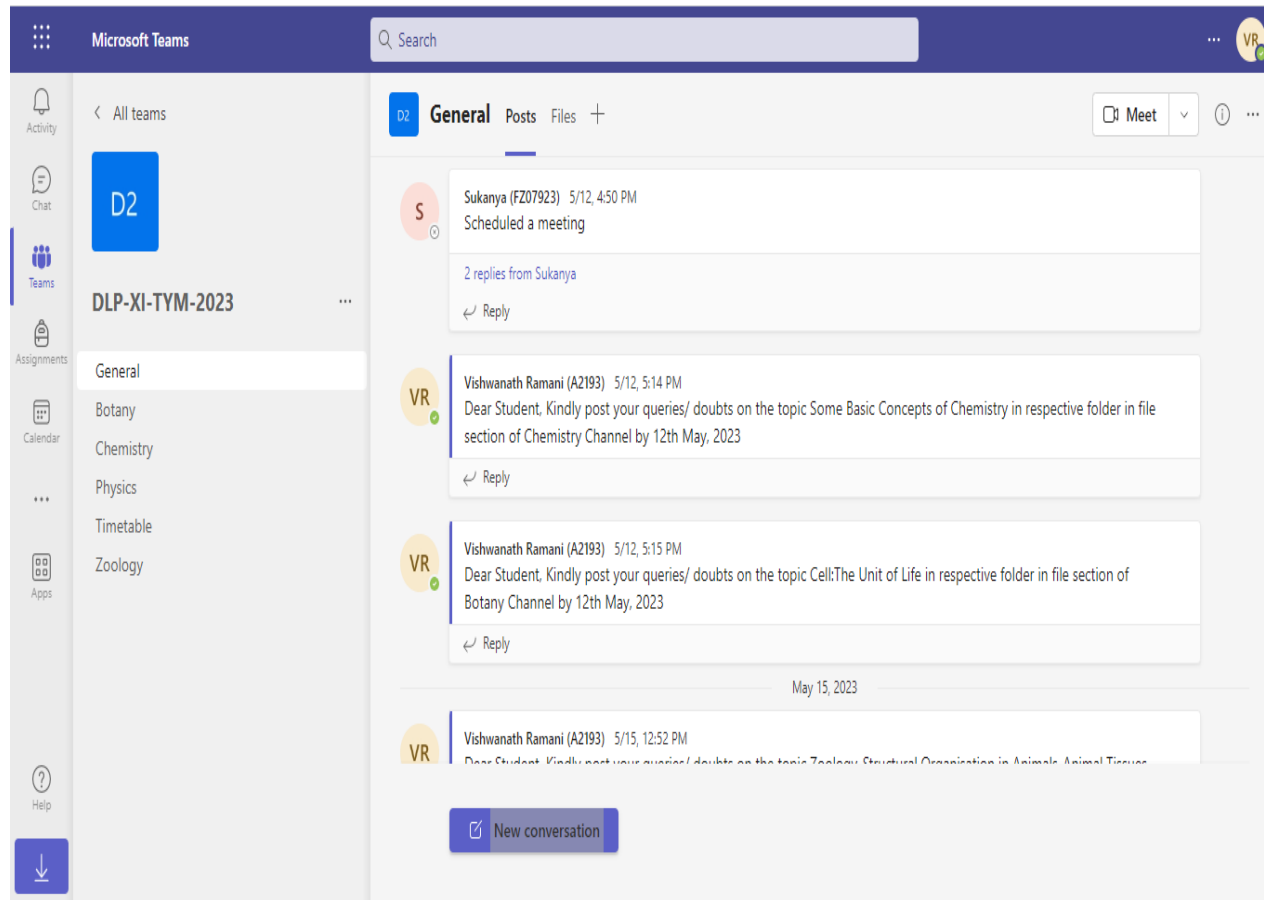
Microsoft Teams

Search

...

VR

Activity

Chat

Teams

Assignments

Calendar

...

Apps

Help

< All teams

D2

DLP-XI-TYM-2023 ...

General

Botany

Chemistry

Physics

Timetable

Zoology

D2 General Posts Files +

Meet

Sukanya (FZ07923) 5/12, 4:50 PM
Scheduled a meeting

2 replies from Sukanya

Reply

Vishwanath Ramani (A2193) 5/12, 5:14 PM
Dear Student, Kindly post your queries/ doubts on the topic Some Basic Concepts of Chemistry in respective folder in file section of Chemistry Channel by 12th May, 2023

Reply

Vishwanath Ramani (A2193) 5/12, 5:15 PM
Dear Student, Kindly post your queries/ doubts on the topic Cell:The Unit of Life in respective folder in file section of Botany Channel by 12th May, 2023

Reply

May 15, 2023

Vishwanath Ramani (A2193) 5/15, 12:52 PM
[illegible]

New conversation